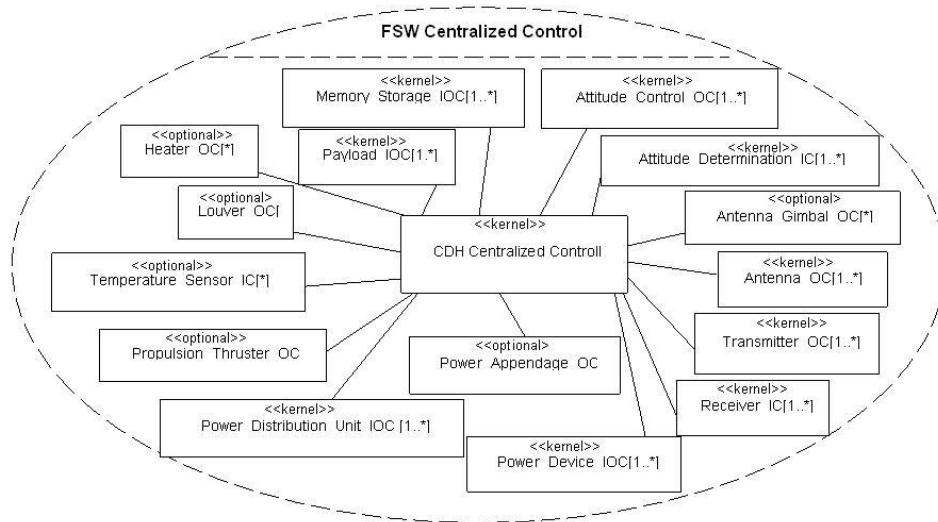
FSW Centralized Control

<<kernel>>
Memory Storage IOC[1..*]

<<kernel>>
Attitude Control OC[1..*]

<<optional>>
Heater OC[*]

<<kernel>>
Payload IOC[1.*]

<<kernel>>
Attitude Determination IC[1..*]

<<optional>
Louver OC[

<<kernel>>
CDH Centralized Controll

<<optional>
Antenna Gimbal OC[*]

<<optional>>
Temperature Sensor IC[*]

<<kernel>>
Antenna OC[1..*]

<<kernel>>
Transmitter OC[1..*]

<<optional>>
Propulsion Thruster OC

<<optional>
Power Appendage OC

<<kernel>>
Receiver IC[1..*]

<<kernel>>
Power Distribution Unit IOC [1..*]

<<kernel>>
Power Device IOC[1..*]